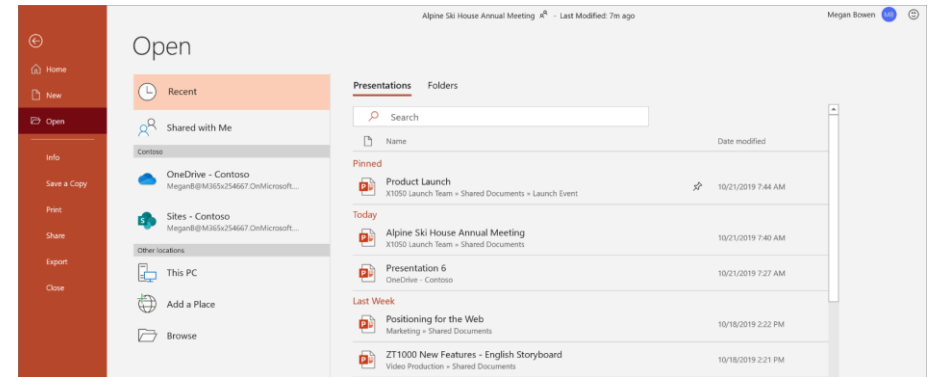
Alpine Ski House Annual Meeting · Last Modified: 7m ago

Megan Bowen MB

Home
New
Open
Info
Save a Copy
Print
Share
Export
Close

Open

Recent
Shared with Me
Contoso
OneDrive - Contoso
MeganB@M365x254667.OnMicrosoft...
Sites - Contoso
MeganB@M365x254667.OnMicrosoft...
Other locations
This PC
Add a Place
Browse

Presentations Folders

Search

| Name | Date modified |
|---|---|
| **Pinned** | |
| Product Launch<br>X1050 Launch Team » Shared Documents » Launch Event | 10/21/2019 7:44 AM |
| **Today** | |
| Alpine Ski House Annual Meeting<br>X1050 Launch Team » Shared Documents | 10/21/2019 7:40 AM |
| Presentation 6<br>OneDrive - Contoso | 10/21/2019 7:27 AM |
| **Last Week** | |
| Positioning for the Web<br>Marketing » Shared Documents | 10/18/2019 2:22 PM |
| ZT1000 New Features - English Storyboard<br>Video Production » Shared Documents | 10/18/2019 2:21 PM |